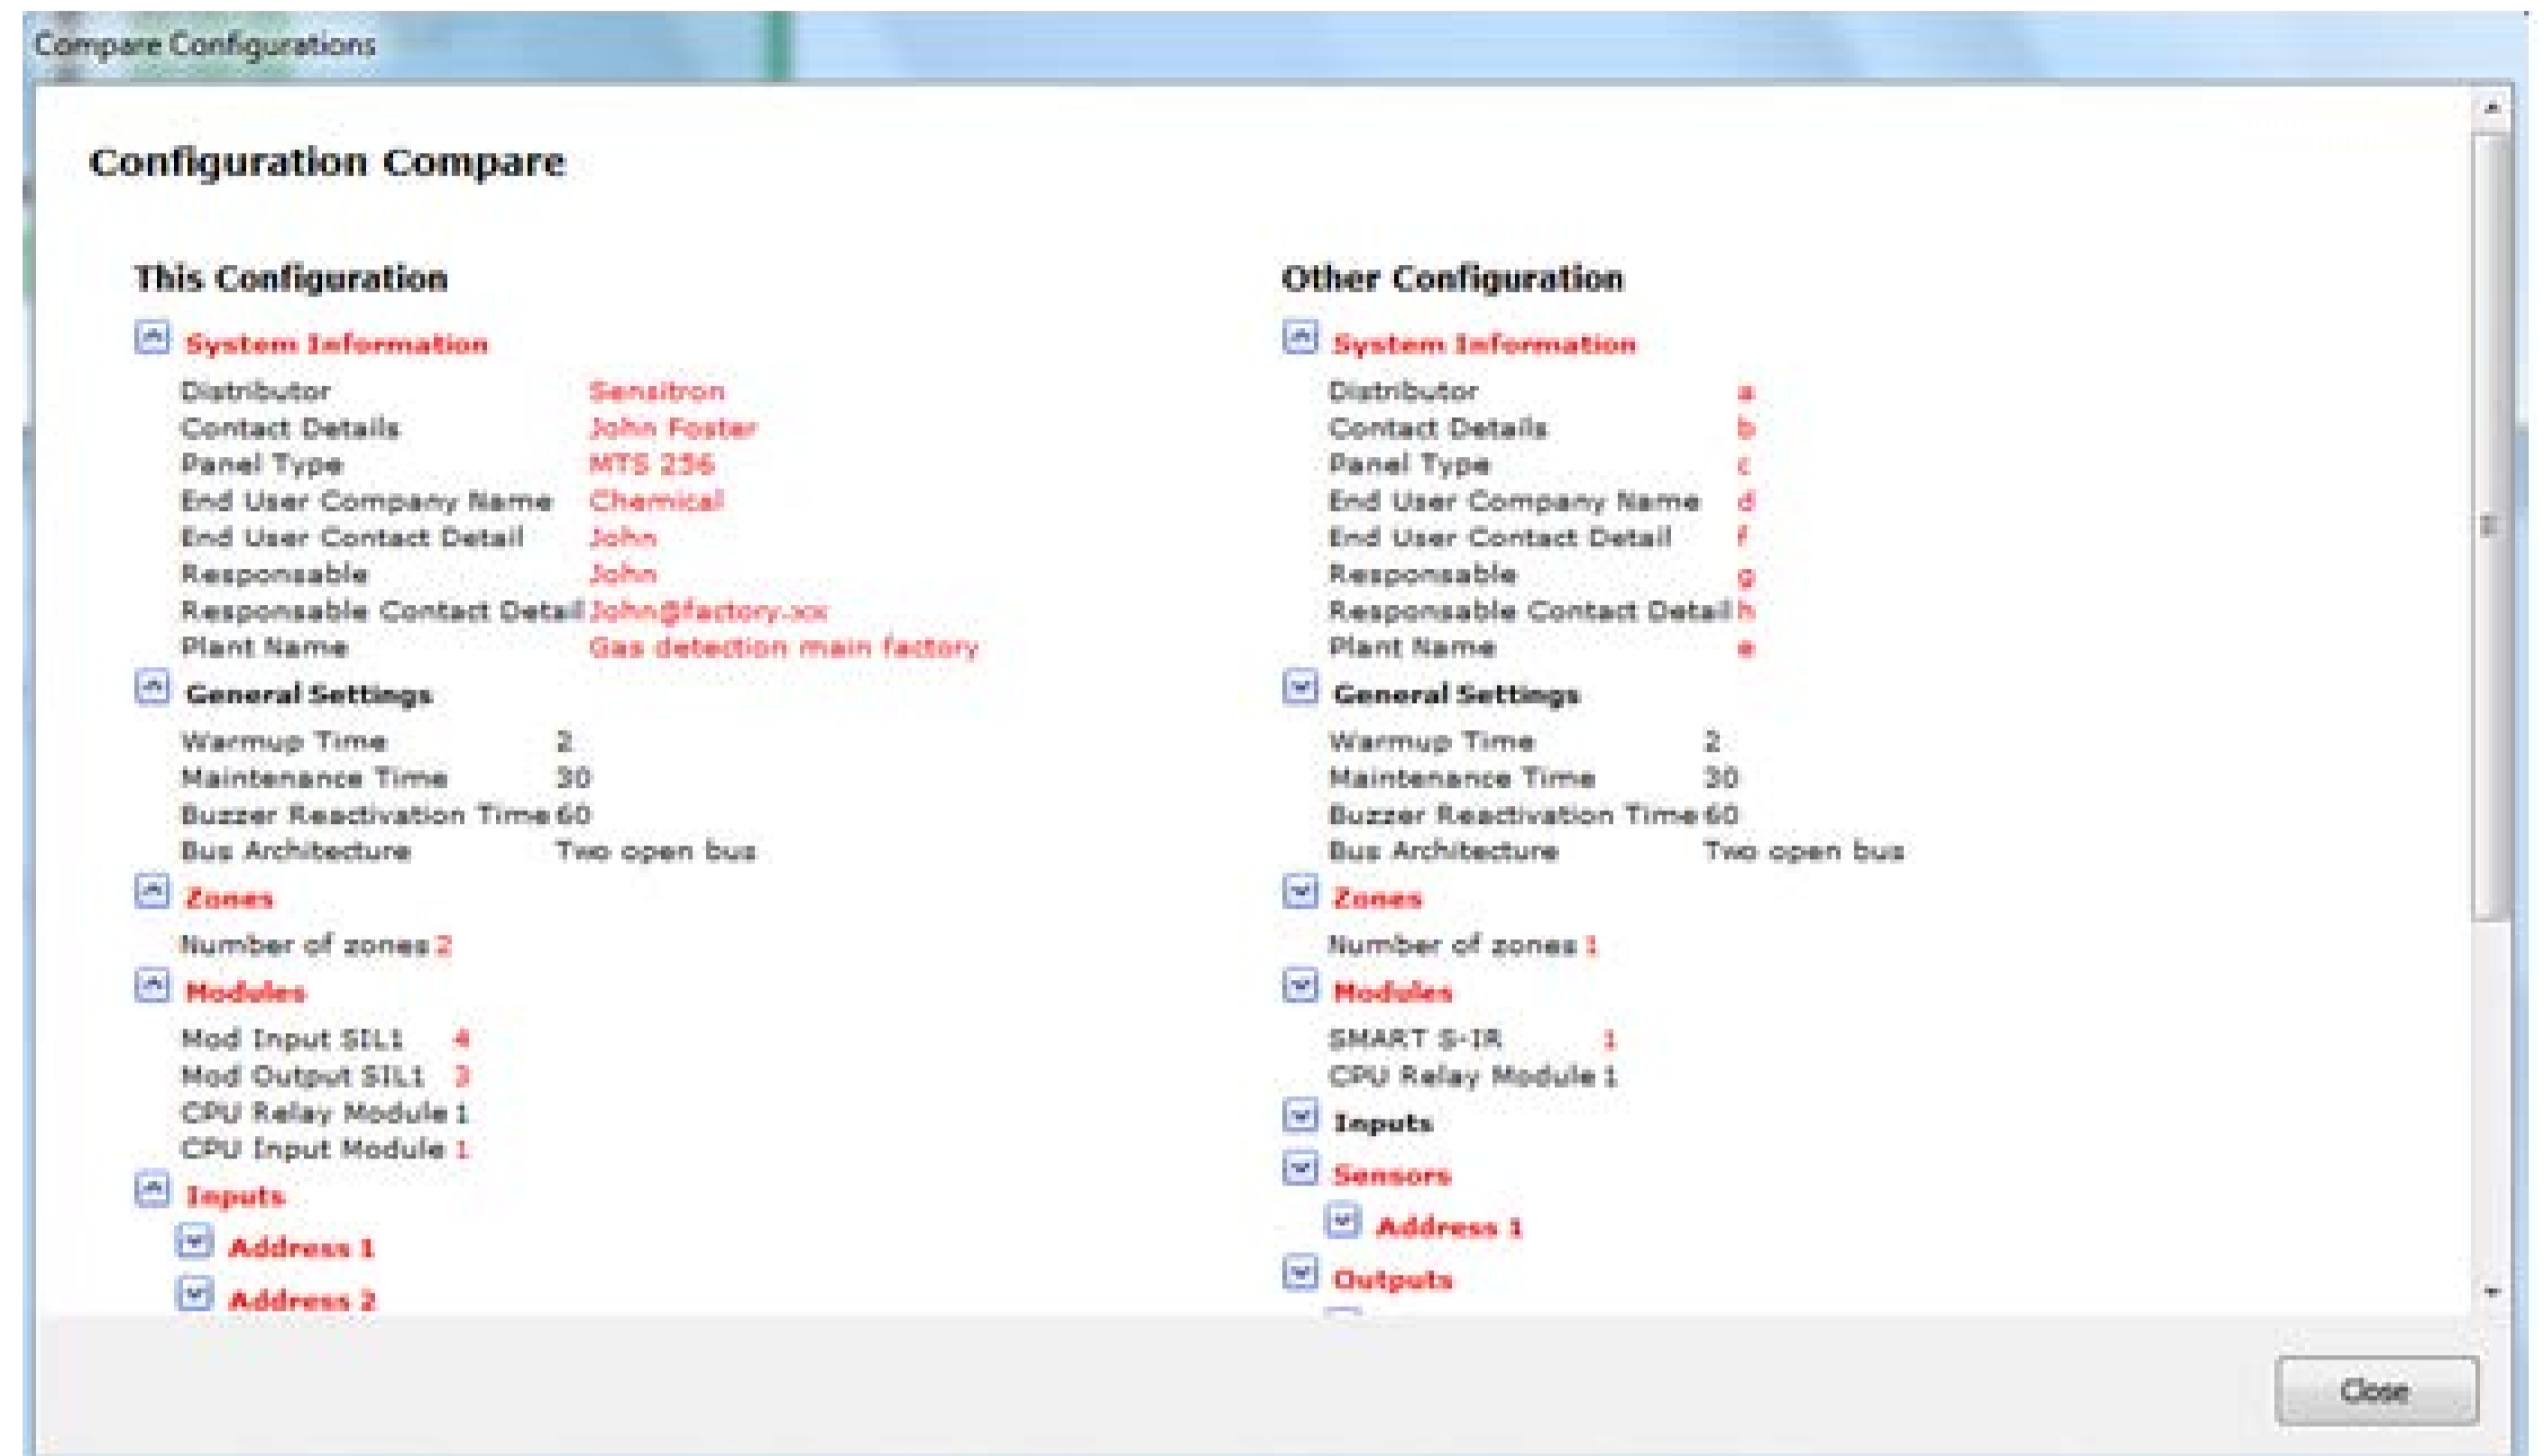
Compare Configurations

Configuration Compare

This Configuration

System Information

| | |
|---|---|
| Distributor | Sensitron |
| Contact Details | John Foster |
| Panel Type | MTS 256 |
| End User Company Name | Chemical |
| End User Contact Detail | John |
| Responsable | John |
| Responsable Contact Detail | John@factory.xx |
| Plant Name | Gas detection main factory |

General Settings

| | |
|---|---|
| Warmup Time | 2 |
| Maintenance Time | 30 |
| Buzzer Reactivation Time | 60 |
| Bus Architecture | Two open bus |

Zones

Number of zones 2

Modules

| | |
|---|---|
| Mod Input SIL1 | 4 |
| Mod Output SIL1 | 3 |
| CPU Relay Module | 1 |
| CPU Input Module | 1 |

Inputs

Address 1

Address 2

Other Configuration

System Information

| | |
|---|---|
| Distributor | a |
| Contact Details | b |
| Panel Type | c |
| End User Company Name | d |
| End User Contact Detail | f |
| Responsable | g |
| Responsable Contact Detail | h |
| Plant Name | e |

General Settings

| | |
|---|---|
| Warmup Time | 2 |
| Maintenance Time | 30 |
| Buzzer Reactivation Time | 60 |
| Bus Architecture | Two open bus |

Zones

Number of zones 1

Modules

| | |
|---|---|
| SMART S-IR | 1 |
| CPU Relay Module | 1 |

Inputs

Sensors

Address 1

Outputs

Close